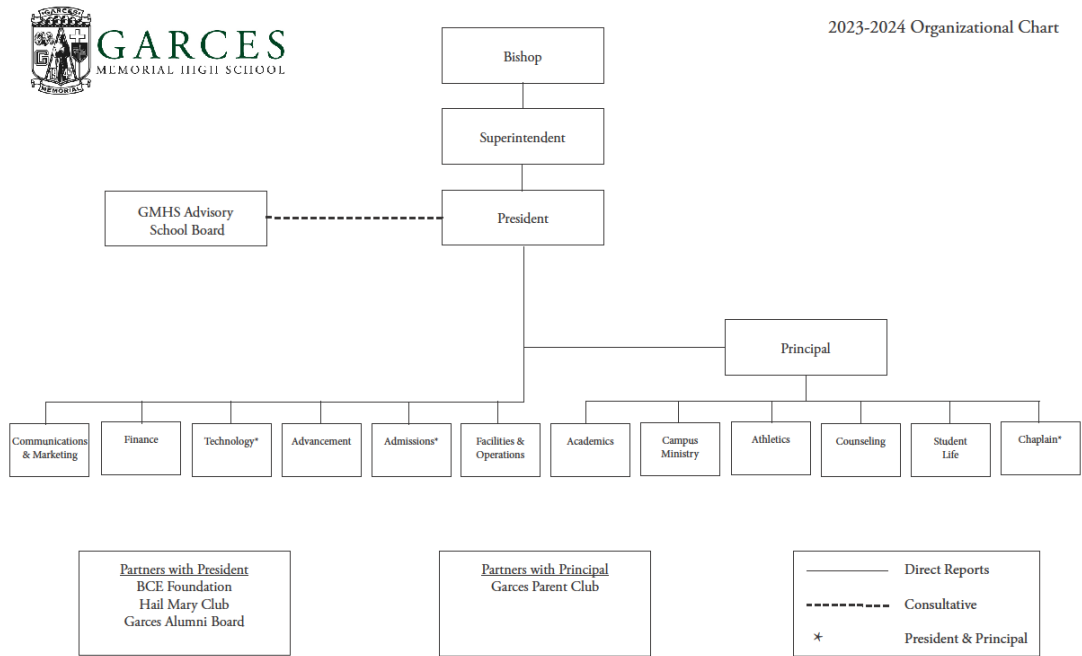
GARCES
MEMORIAL HIGH SCHOOL

GARCES MEMORIAL

2023-2024 Organizational Chart

Bishop

Superintendent

GMHS Advisory School Board

President

Principal

Communications & Marketing

Finance

Technology*

Advancement

Admissions*

Facilities & Operations

Academics

Campus Ministry

Athletics

Counseling

Student Life

Chaplain*

Partners with President
BCE Foundation
Hail Mary Club
Garces Alumni Board

Partners with Principal
Garces Parent Club

Direct Reports

Consultative

* President & Principal